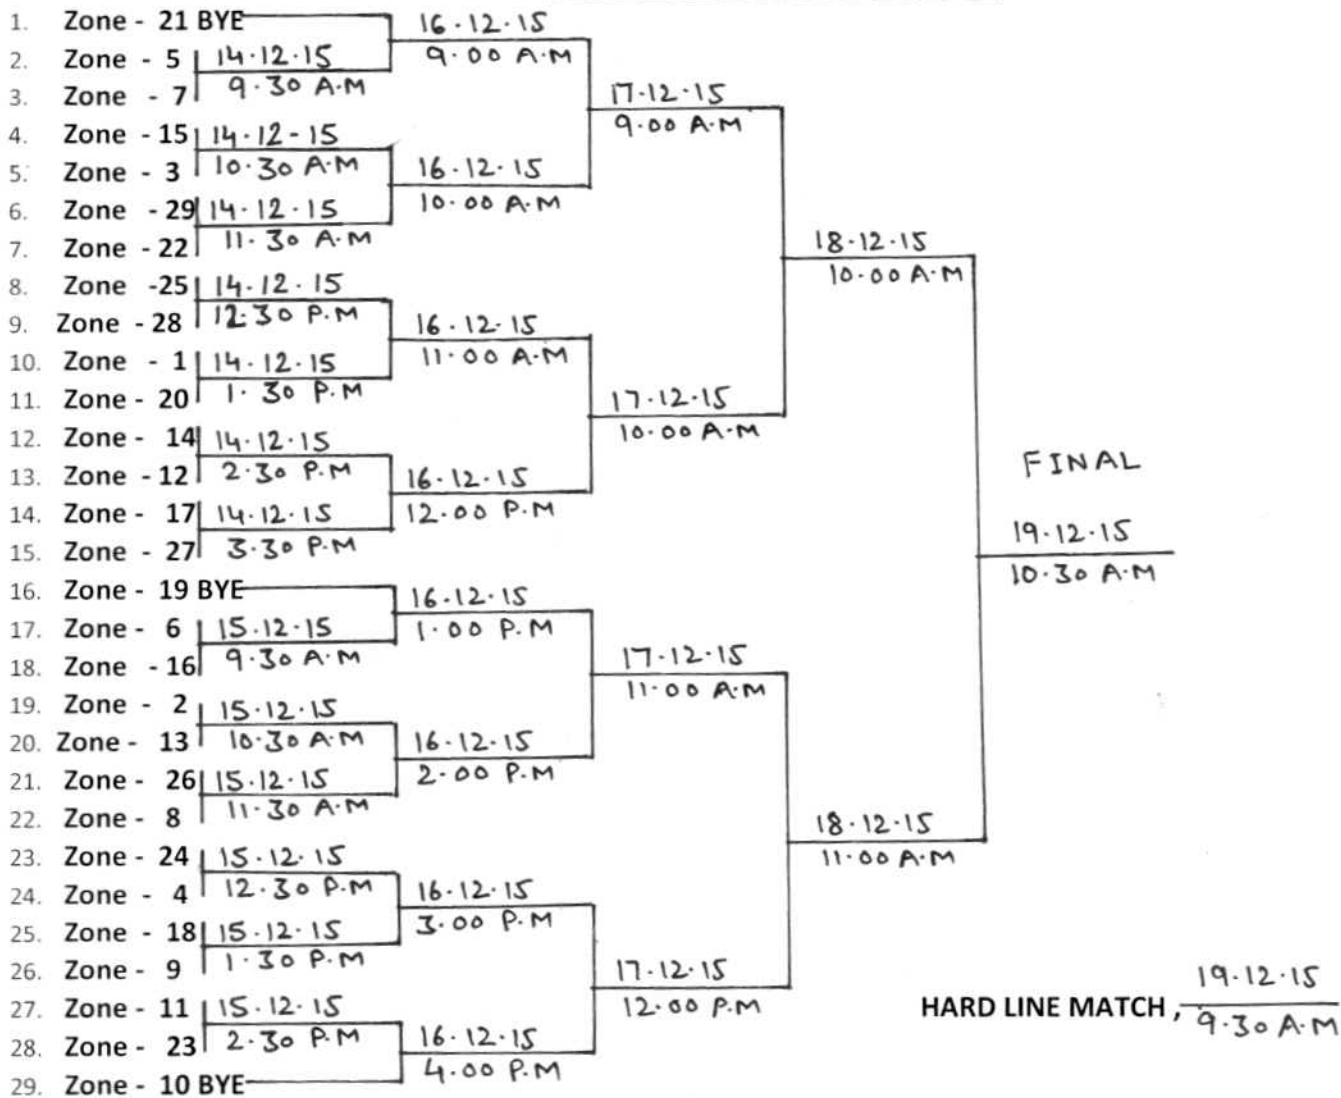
1. Zone - 21 BYE
2. Zone - 5
3. Zone - 7
4. Zone - 15
5. Zone - 3
6. Zone - 29
7. Zone - 22
8. Zone - 25
9. Zone - 28
10. Zone - 1
11. Zone - 20
12. Zone - 14
13. Zone - 12
14. Zone - 17
15. Zone - 27
16. Zone - 19 BYE
17. Zone - 6
18. Zone - 16
19. Zone - 2
20. Zone - 13
21. Zone - 26
22. Zone - 8
23. Zone - 24
24. Zone - 4
25. Zone - 18
26. Zone - 9
27. Zone - 11
28. Zone - 23
29. Zone - 10 BYE

14·12·15 9·30 A·M
14·12-15 10·30 A·M
14·12·15 11·30 A·M
14·12·15 12·30 P·M
14·12·15 1·30 P·M
14·12·15 2·30 P·M
14·12·15 3·30 P·M
15·12·15 9·30 A·M
15·12·15 10·30 A·M
15·12·15 11·30 A·M
15·12·15 12·30 P·M
15·12·15 1·30 P·M
15·12·15 2·30 P·M

16·12·15 9·00 A·M
16·12·15 10·00 A·M
16·12·15 11·00 A·M
16·12·15 12·00 P·M
16·12·15 1·00 P·M
16·12·15 2·00 P·M
16·12·15 3·00 P·M
16·12·15 4·00 P·M

17·12·15 9·00 A·M
17·12·15 10·00 A·M
17·12·15 11·00 A·M
17·12·15 12·00 P·M

18·12·15 10·00 A·M
18·12·15 11·00 A·M

FINAL
19·12·15 10·30 A·M

HARD LINE MATCH, 19·12·15 9·30 A·M